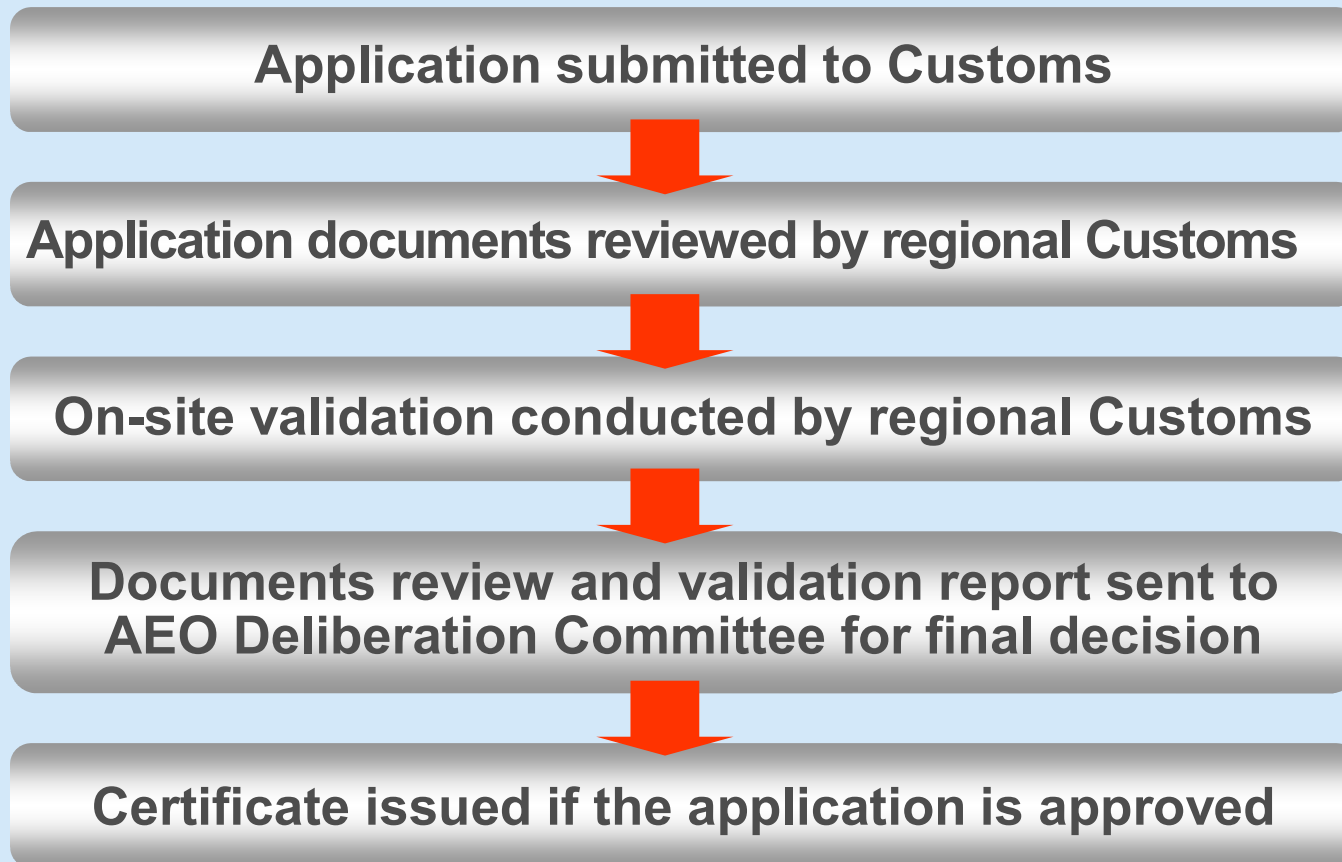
Application submitted to Customs

Application documents reviewed by regional Customs

On-site validation conducted by regional Customs

Documents review and validation report sent to AEO Deliberation Committee for final decision

Certificate issued if the application is approved